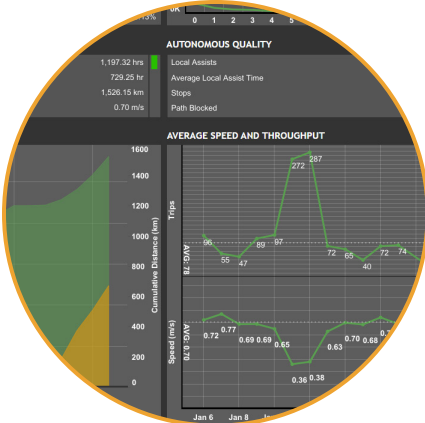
13%

0K

0 1 2 3 4 5

AUTONOMOUS QUALITY

1,197.32 hrs Local Assists

729.25 hr Average Local Assist Time

1,526.15 km Stops

0.70 m/s Path Blocked

AVERAGE SPEED AND THROUGHPUT

1600
1400
1200
1000
800
600
400
200
0

Cumulative Distance (km)

Trips

AVG: 78

96 55 47 89 97 272 287 72 65 40 72 74

Speed (m/s)

AVG: 0.70

0.72 0.77 0.69 0.69 0.65 0.36 0.38 0.63 0.70 0.68

Jan 6 Jan 8 Ja